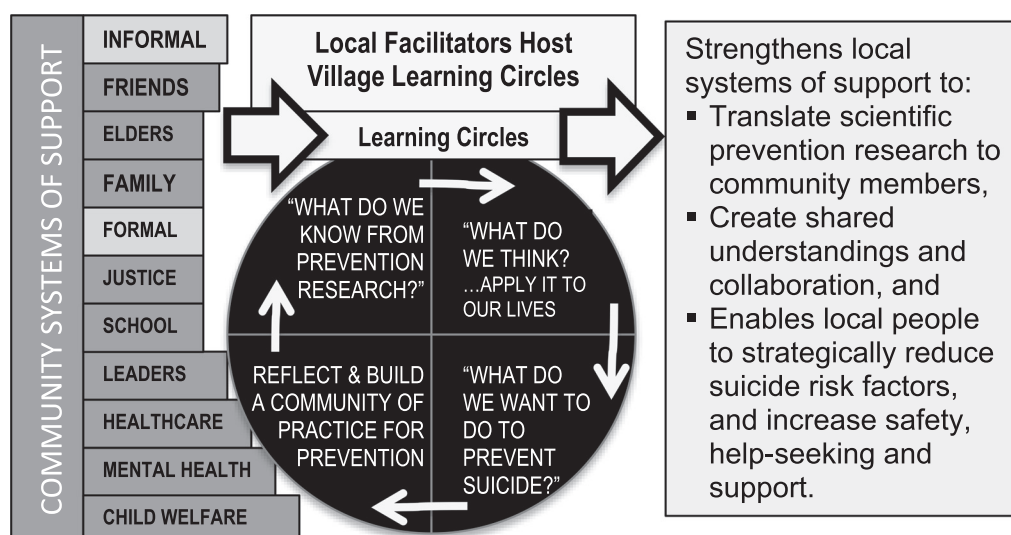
COMMUNITY SYSTEMS OF SUPPORT

INFORMAL
FRIENDS
ELDERS
FAMILY
FORMAL
JUSTICE
SCHOOL
LEADERS
HEALTHCARE
MENTAL HEALTH
CHILD WELFARE

Local Facilitators Host Village Learning Circles

Learning Circles

"WHAT DO WE KNOW FROM PREVENTION RESEARCH?"

"WHAT DO WE THINK? ...APPLY IT TO OUR LIVES

"WHAT DO WE WANT TO DO TO PREVENT SUICIDE?"

REFLECT & BUILD A COMMUNITY OF PRACTICE FOR PREVENTION

Strengthens local systems of support to:
▪ Translate scientific prevention research to community members,
▪ Create shared understandings and collaboration, and
▪ Enables local people to strategically reduce suicide risk factors, and increase safety, help-seeking and support.